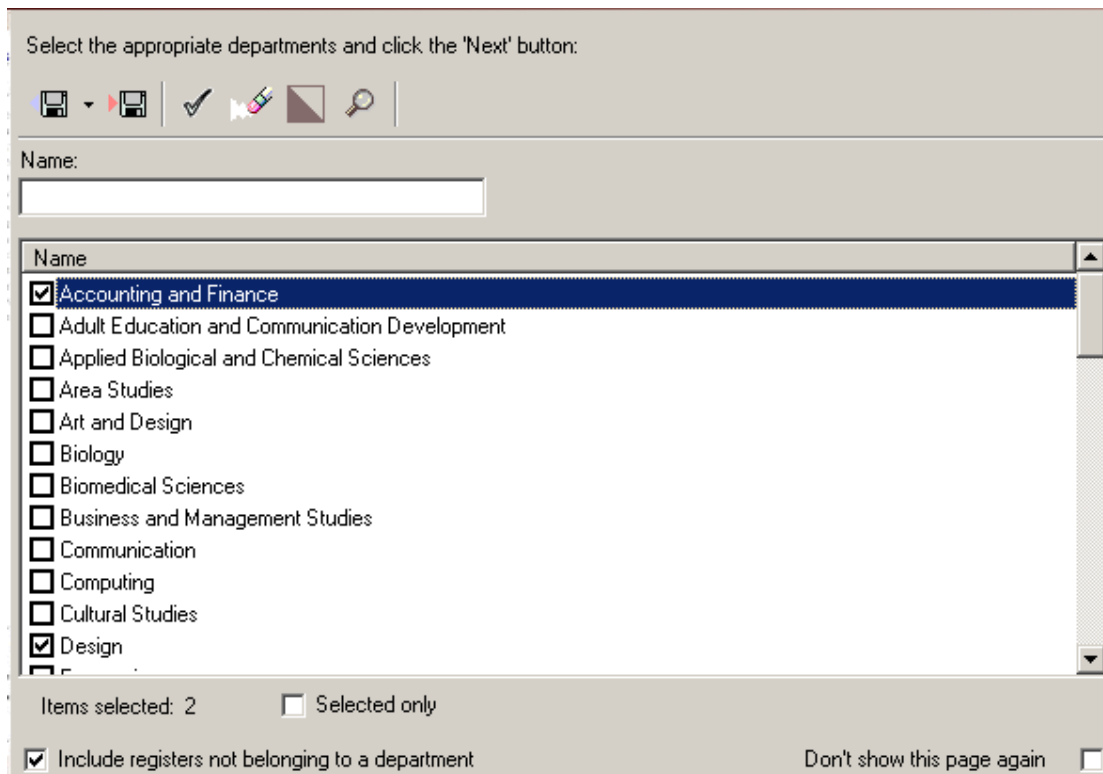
Select the appropriate departments and click the 'Next' button:

Name:

Name

☑ Accounting and Finance
☐ Adult Education and Communication Development
☐ Applied Biological and Chemical Sciences
☐ Area Studies
☐ Art and Design
☐ Biology
☐ Biomedical Sciences
☐ Business and Management Studies
☐ Communication
☐ Computing
☐ Cultural Studies
☑ Design
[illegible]

Items selected: 2

☐ Selected only

☑ Include registers not belonging to a department

Don't show this page again ☐